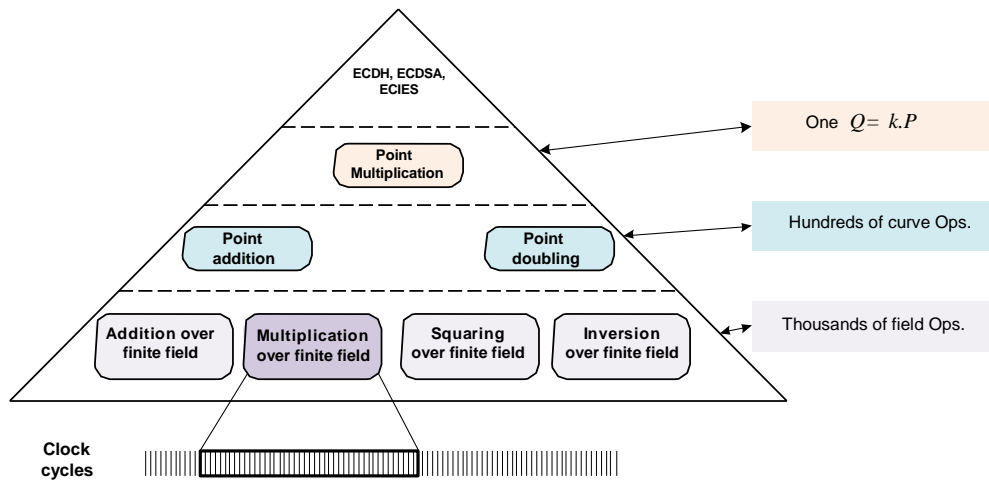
ECDH, ECDSA, ECIES

Point Multiplication

Point addition

Point doubling

Addition over finite field

Multiplication over finite field

Squaring over finite field

Inversion over finite field

One $Q = k.P$

Hundreds of curve Ops.

Thousands of field Ops.

Clock cycles